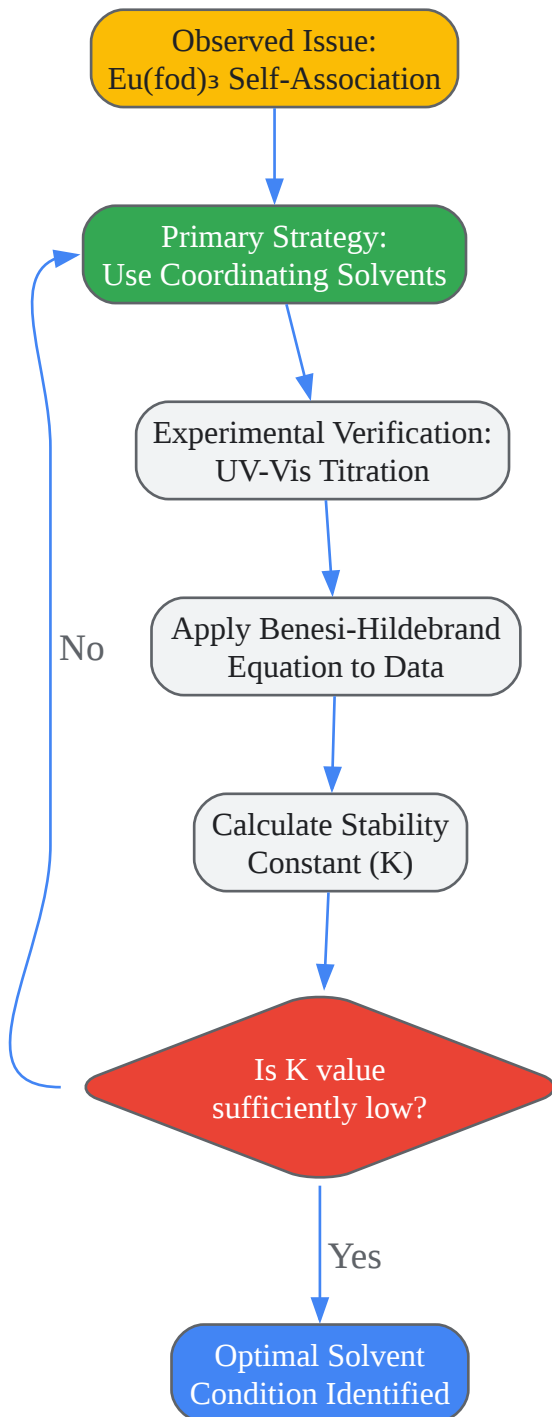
Observed Issue:
Eu(fod)₃ Self-Association

Primary Strategy:
Use Coordinating Solvents

Experimental Verification:
UV-Vis Titration

Apply Benesi-Hildebrand
Equation to Data

Calculate Stability
Constant (K)

Is K value
sufficiently low?

No

Yes

Optimal Solvent
Condition Identified